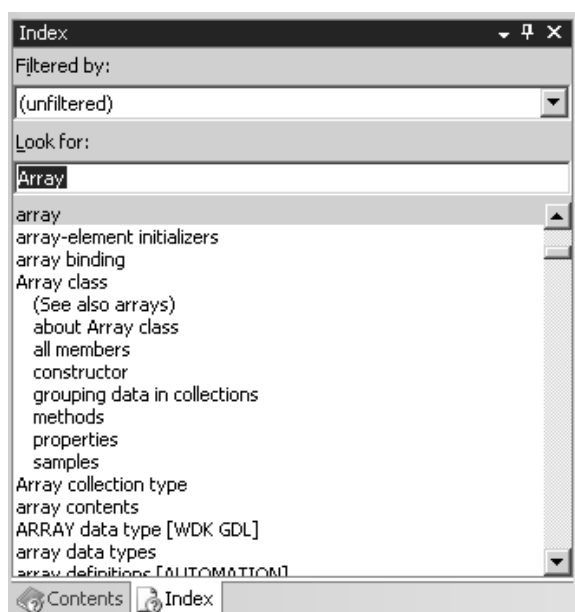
Index

Filtered by:

(unfiltered)

Look for:

Array

array
array-element initializers
array binding
Array class
(See also arrays)
about Array class
all members
constructor
grouping data in collections
methods
properties
samples
Array collection type
array contents
ARRAY data type [WDK GDL]
array data types
array definitions [AUTOMATION]

Contents | Index